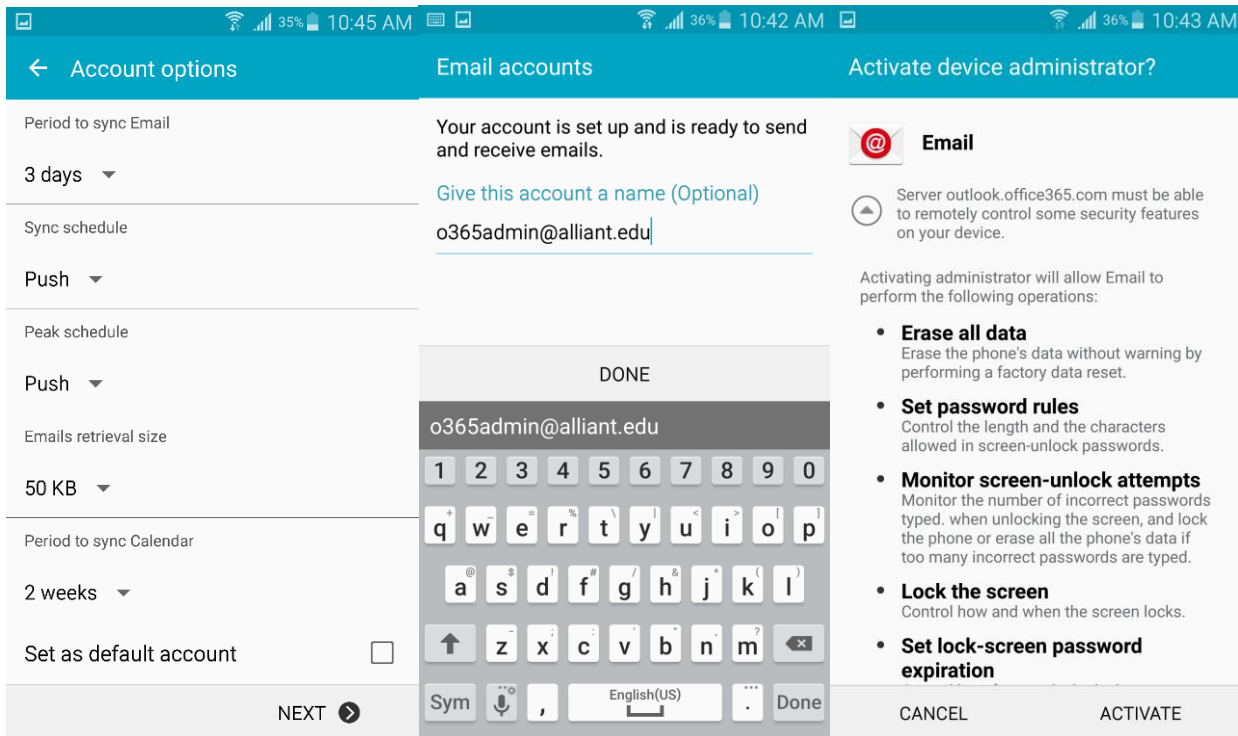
35% 10:45 AM

Account options

Period to sync Email

3 days

Sync schedule

Push

Peak schedule

Push

Emails retrieval size

50 KB

Period to sync Calendar

2 weeks

Set as default account

NEXT

36% 10:42 AM

Email accounts

Your account is set up and is ready to send and receive emails.

Give this account a name (Optional)

o365admin@alliant.edu

DONE

o365admin@alliant.edu

1 2 3 4 5 6 7 8 9 0

q w e r t y u i o p

a s d f g h j k l

z x c v b n m

Sym , English(US) . Done

36% 10:43 AM

Activate device administrator?

Email

Server outlook.office365.com must be able to remotely control some security features on your device.

Activating administrator will allow Email to perform the following operations:

• Erase all data
Erase the phone's data without warning by performing a factory data reset.

• Set password rules
Control the length and the characters allowed in screen-unlock passwords.

• Monitor screen-unlock attempts
Monitor the number of incorrect passwords typed. when unlocking the screen, and lock the phone or erase all the phone's data if too many incorrect passwords are typed.

• Lock the screen
Control how and when the screen locks.

• Set lock-screen password expiration

CANCEL ACTIVATE